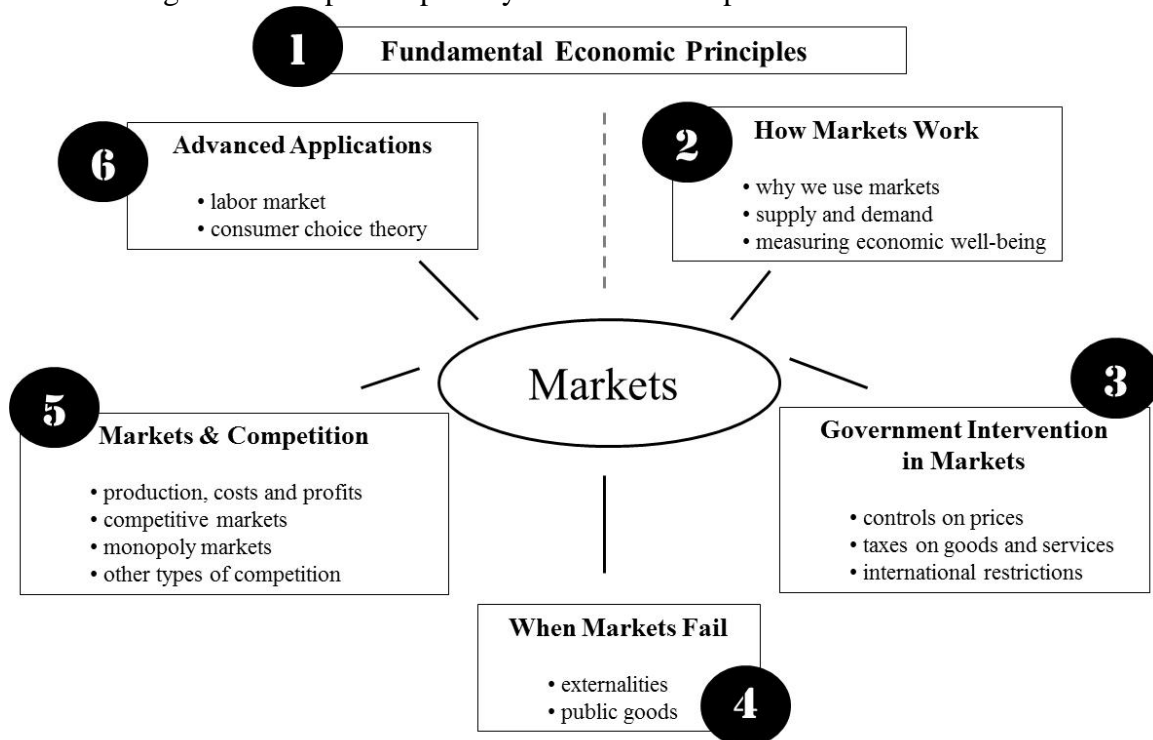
1 Fundamental Economic Principles

6 Advanced Applications
• labor market
• consumer choice theory

2 How Markets Work
• why we use markets
• supply and demand
• measuring economic well-being

Markets

5 Markets & Competition
• production, costs and profits
• competitive markets
• monopoly markets
• other types of competition

3 Government Intervention in Markets
• controls on prices
• taxes on goods and services
• international restrictions

When Markets Fail
• externalities
• public goods
4